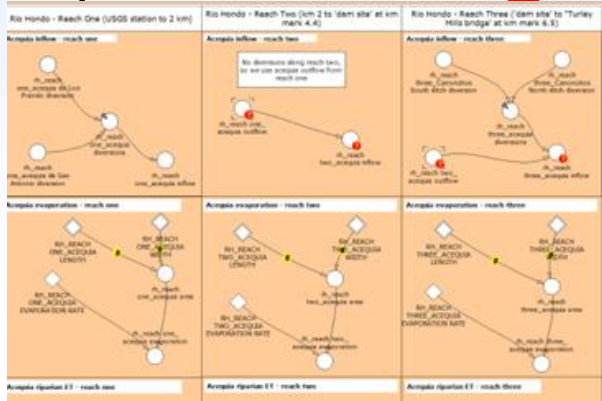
Rio Hondo - Reach One (USGS station to 2 km)

Acequia inflow - reach one

rh_reach one_acequia del Los Pranois diversion

rh_reach one_acequia diversions

rh_reach one_acequia de San Antonio diversion

rh_reach one_acequia inflow

Acequia evaporation - reach one

RH_REACH ONE_ACEQUIA LENGTH

RH_REACH ONE_ACEQUIA WIDTH

rh_reach one_acequia area

RH_REACH ONE_ACEQUIA EVAPORATION RATE

rh_reach one_acequia evaporation

Acequia riparian ET - reach one

Rio Hondo - Reach Two (km 2 to 'dam site' at km mark 4.4)

Acequia inflow - reach two

No diversions along reach two, so we use acequia outflow from reach one

rh_reach one_acequia outflow

rh_reach two_acequia inflow

Acequia evaporation - reach two

RH_REACH TWO_ACEQUIA LENGTH

RH_REACH TWO_ACEQUIA WIDTH

rh_reach two_acequia area

RH_REACH TWO_ACEQUIA EVAPORATION RATE

rh_reach two_acequia evaporation

Acequia riparian ET - reach two

Rio Hondo - Reach Three ('dam site' to "Turley Mills bridge' at km mark 6.5)

Acequia inflow - reach three

rh_reach three_Cancnditos South ditch diversion

rh_reach three_Cancnditos North ditch diversion

rh_reach three_acequia diversions

rh_reach two_acequia outflow

rh_reach three_acequia inflow

Acequia evaporation - reach three

RH_REACH THREE_ACEQUIA LENGTH

RH_REACH THREE_ACEQUIA WIDTH

rh_reach three_acequia area

RH_REACH THREE_ACEQUIA EVAPORATION RATE

rh_reach three_acequia evaporation

Acequia riparian ET - reach three